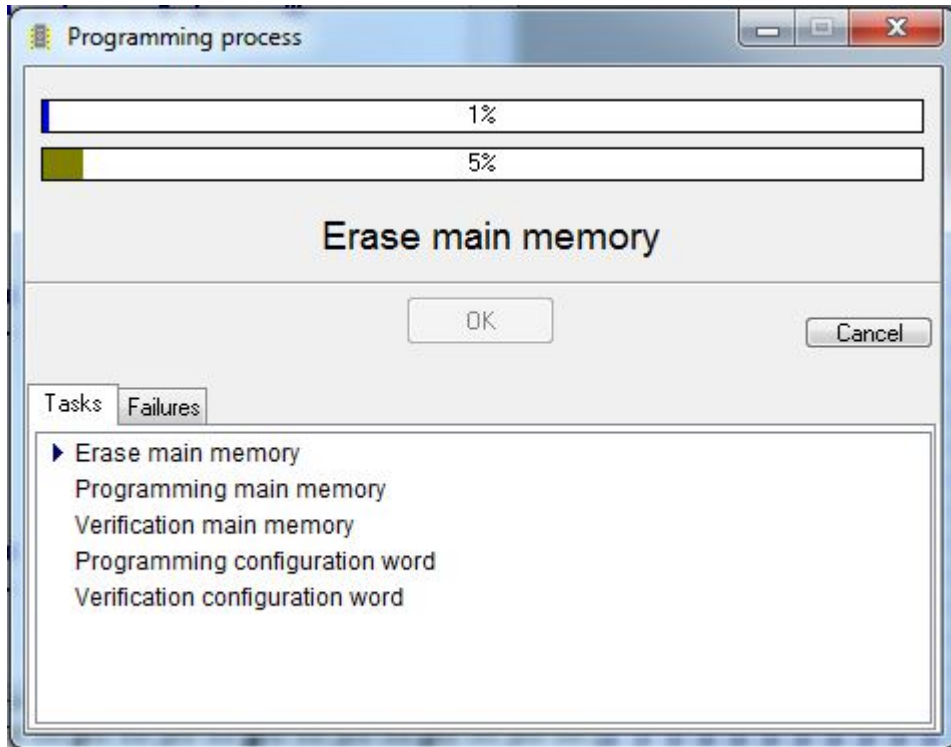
Programming process

1%

5%

Erase main memory

OK

Cancel

Tasks | Failures

Erase main memory
Programming main memory
Verification main memory
Programming configuration word
Verification configuration word